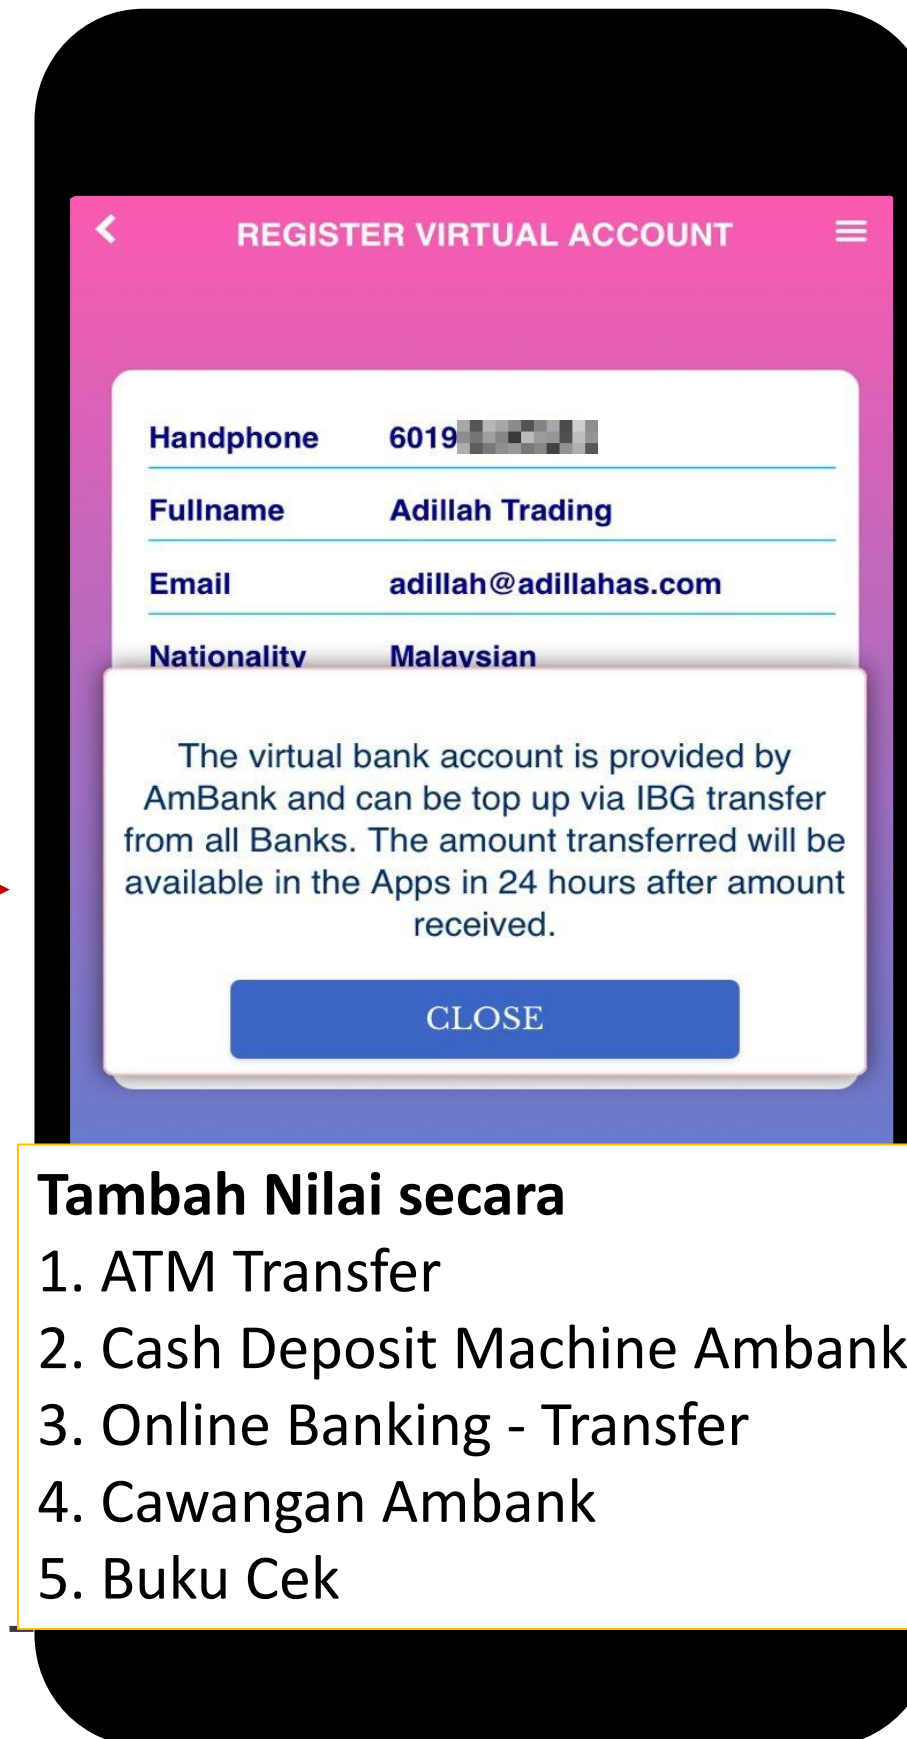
REGISTER VIRTUAL ACCOUNT

| Handphone | 6019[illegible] |
|---|---|
| Fullname | Adillah Trading |
| Email | adillah@adillahas.com |
| Nationality | Malaysian |

The virtual bank account is provided by AmBank and can be top up via IBG transfer from all Banks. The amount transferred will be available in the Apps in 24 hours after amount received.

CLOSE

Tambah Nilai secara
1. ATM Transfer
2. Cash Deposit Machine Ambank
3. Online Banking - Transfer
4. Cawangan Ambank
5. Buku Cek